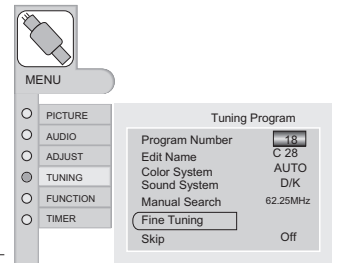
MENU

PICTURE
AUDIO
ADJUST
TUNING
FUNCTION
TIMER

Tuning Program

| | |
|---|---|
| Program Number | 18 |
| Edit Name | C 28 |
| Color System | AUTO |
| Sound System | D/K |
| Manual Search | 62.25MHz |
| Fine Tuning | |
| Skip | Off |